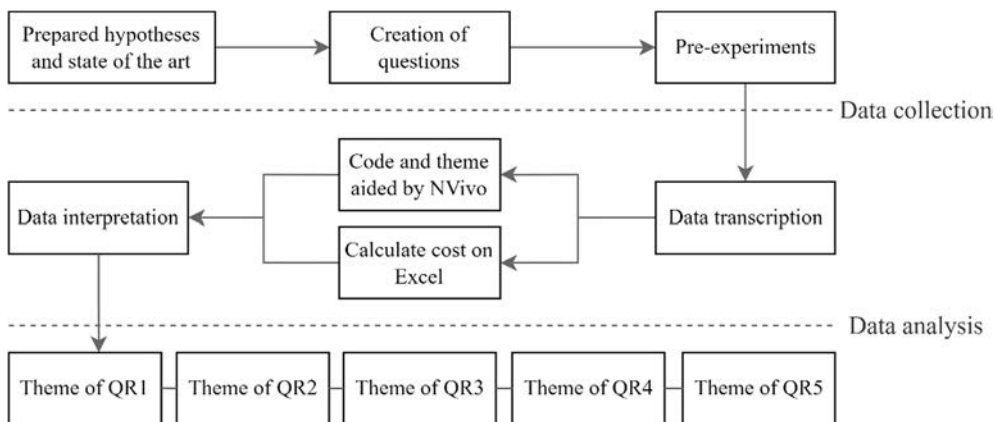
Prepared hypotheses and state of the art

Creation of questions

Pre-experiments

Data collection

Code and theme aided by NVivo

Data interpretation

Data transcription

Calculate cost on Excel

Data analysis

Theme of QR1

Theme of QR2

Theme of QR3

Theme of QR4

Theme of QR5